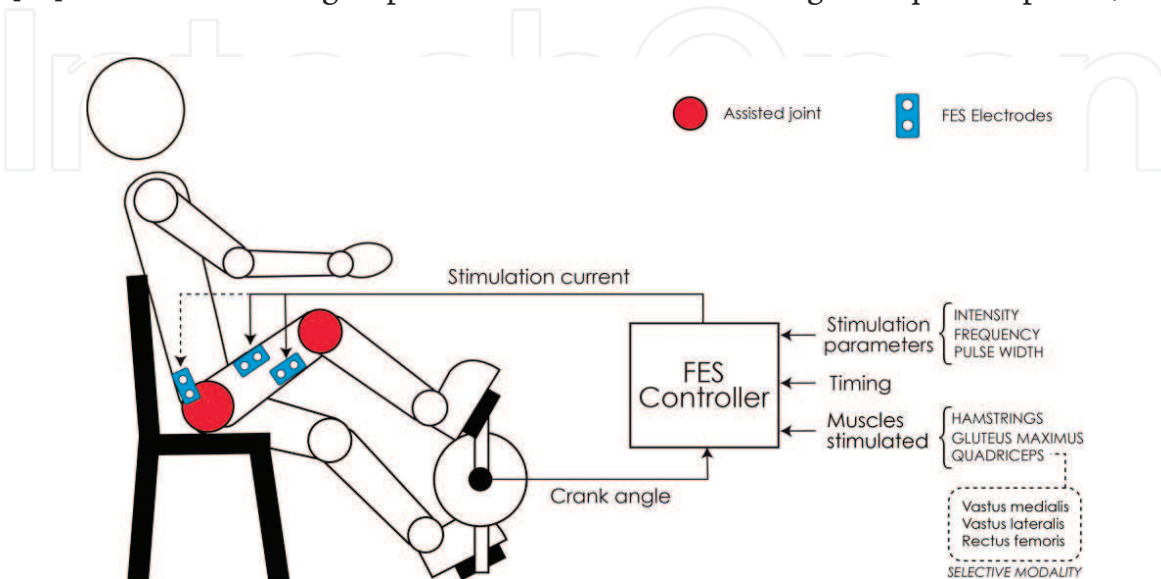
Assisted joint

FES Electrodes

Stimulation current

FES Controller

Stimulation parameters
INTENSITY
FREQUENCY
PULSE WIDTH

Timing

Muscles stimulated
HAMSTRINGS
GLUTEUS MAXIMUS
QUADRICEPS

Vastus medialis
Vastus lateralis
Rectus femoris
SELECTIVE MODALITY

Crank angle